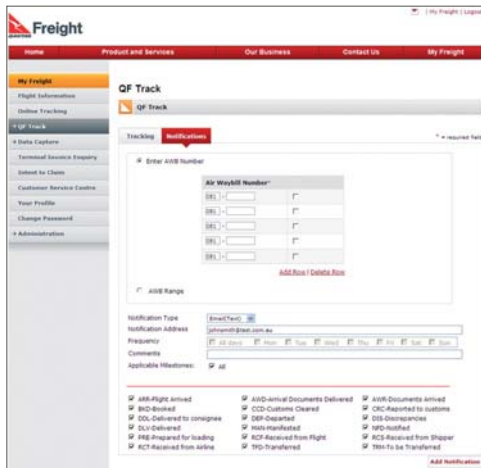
Freight

| My Freight | Logout

Home
Product and Services
Our Business
Contact Us
My Freight

My Freight
Flight Information
Online Tracking
+ QF Track
+ Data Capture
Terminal Service Enquiry
Intent to Claim
Customer Service Centre
Your Profile
Change Password
+ Administration

QF Track

QF Track

Tracking
Notifications

* = required field

Enter AWB Number

| Air Waybill Number* | |
|---|---|
| 081 - | |
| 081 - | |
| 081 - | |
| 081 - | |
| 081 - | |

Add Row | Delete Row

AWB Range

Notification Type Email(Text)
Notification Address johnsmith@test.com.au
Frequency All days Mon Tue Wed Thu Fri Sat Sun
Comments
Applicable Milestones: All

ARR-Flight Arrived
BKD-Booked
DDL-Delivered to consignee
DLV-Delivered
PRE-Prepared for loading
RCT-Received from Airline
AWD-Arrival Documents Delivered
CCD-Customs Cleared
DEP-Departed
MAN-Manifested
RCF-Received from Flight
TFD-Transferred
AWR-Documents Arrived
CRC-Reported to customs
DIS-Discrepancies
NFD-Notified
RCS-Received from Shipper
TRM-To be Transferred

Add Notification